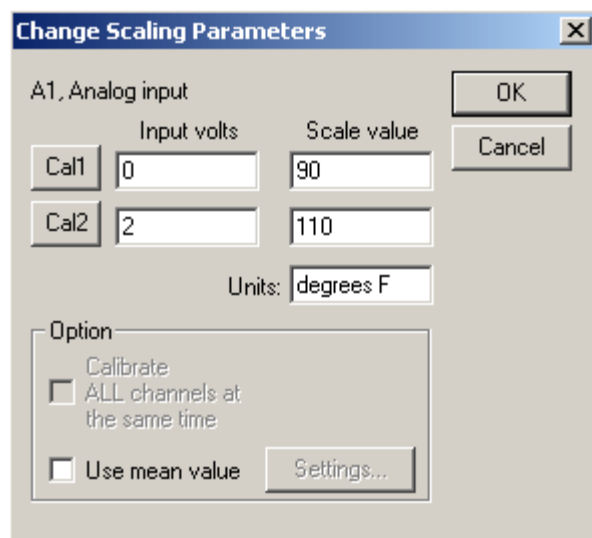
Change Scaling Parameters

A1, Analog input

OK

Cancel

Input volts

Scale value

Cal1

0

90

Cal2

2

110

Units: degrees F

Option

Calibrate ALL channels at the same time

Use mean value

Settings...